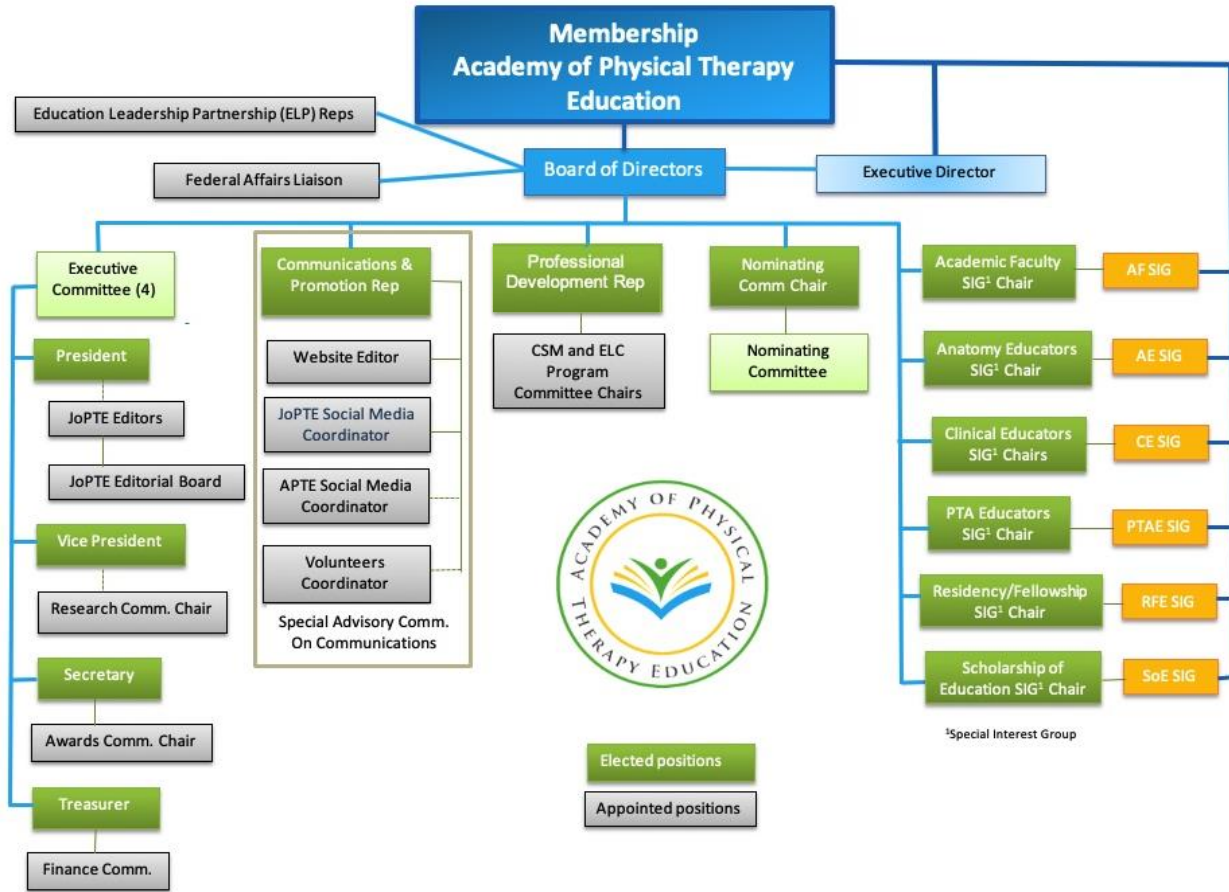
Membership
Academy of Physical Therapy Education

Education Leadership Partnership (ELP) Reps

Federal Affairs Liaison

Board of Directors

Executive Director

Executive Committee (4)

President

JoPTE Editors

JoPTE Editorial Board

Vice President

Research Comm. Chair

Secretary

Awards Comm. Chair

Treasurer

Finance Comm.

Communications & Promotion Rep

Website Editor

JoPTE Social Media Coordinator

APTE Social Media Coordinator

Volunteers Coordinator

Special Advisory Comm. On Communications

Professional Development Rep

CSM and ELC Program Committee Chairs

Nominating Comm Chair

Nominating Committee

ACADEMY OF PHYSICAL THERAPY EDUCATION

Academic Faculty SIG¹ Chair

AF SIG

Anatomy Educators SIG¹ Chair

AE SIG

Clinical Educators SIG¹ Chairs

CE SIG

PTA Educators SIG¹ Chair

PTAE SIG

Residency/Fellowship SIG¹ Chair

RFE SIG

Scholarship of Education SIG¹ Chair

SoE SIG

¹Special Interest Group

Elected positions

Appointed positions